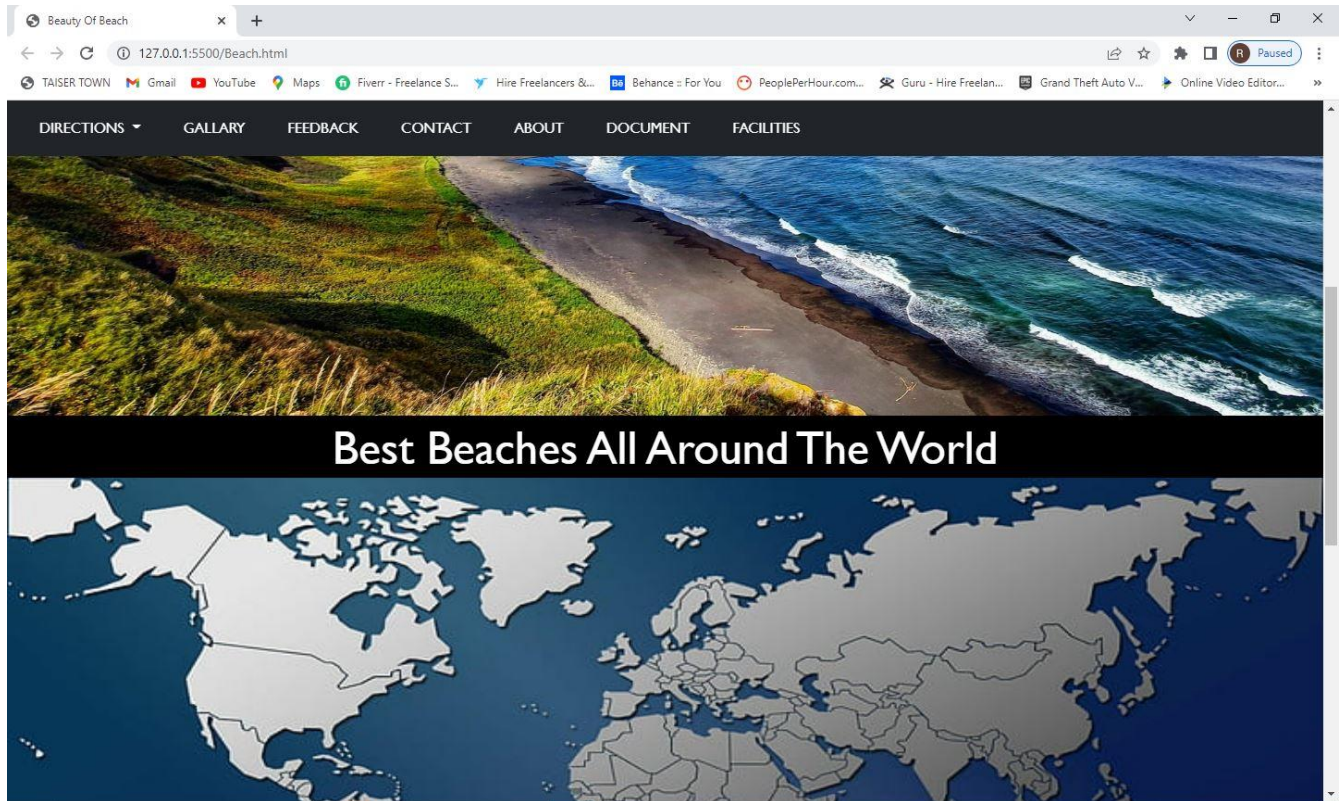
Beauty Of Beach
×
+
127.0.0.1:5500/Beach.html
R Paused
TAISER TOWN Gmail YouTube Maps Fiverr - Freelance S... Hire Freelancers &... Behance :: For You PeoplePerHour.com... Guru - Hire Freelan... Grand Theft Auto V... Online Video Editor...
»
DIRECTIONS GALLARY FEEDBACK CONTACT ABOUT DOCUMENT FACILITIES

Best Beaches All Around The World